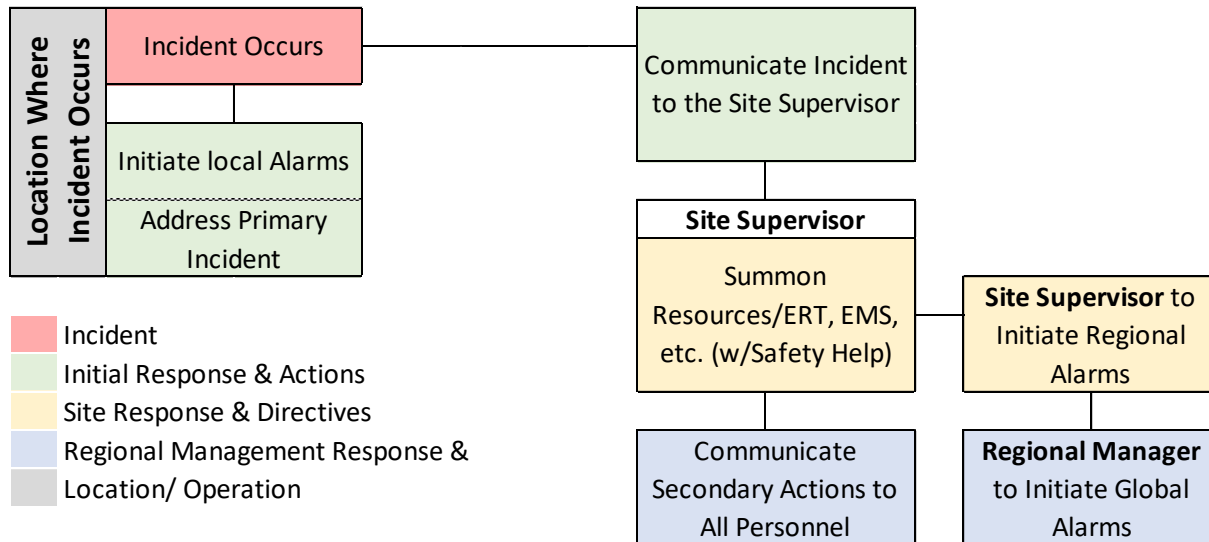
Location Where Incident Occurs

Incident Occurs

Initiate local Alarms

Address Primary Incident

Communicate Incident to the Site Supervisor

Site Supervisor

Summon Resources/ERT, EMS, etc. (w/Safety Help)

Site Supervisor to Initiate Regional Alarms

Communicate Secondary Actions to All Personnel

Regional Manager to Initiate Global Alarms

Incident
Initial Response & Actions
Site Response & Directives
Regional Management Response &
Location/ Operation